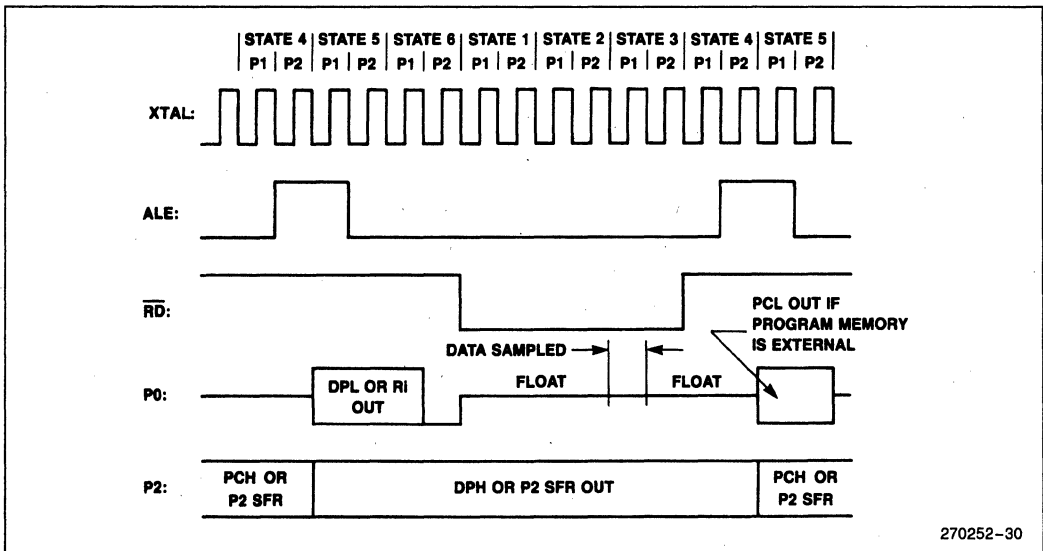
STATE 4 | STATE 5 | STATE 6 | STATE 1 | STATE 2 | STATE 3 | STATE 4 | STATE 5
P1 | P2 | P1 | P2 | P1 | P2 | P1 | P2 | P1 | P2 | P1 | P2 | P1 | P2 | P1 | P2

XTAL:

ALE:

$\overline{RD}$:

PCL OUT IF PROGRAM MEMORY IS EXTERNAL

DATA SAMPLED

P0:

DPL OR Ri OUT

FLOAT

FLOAT

P2:

PCH OR P2 SFR

DPH OR P2 SFR OUT

PCH OR P2 SFR

270252–30